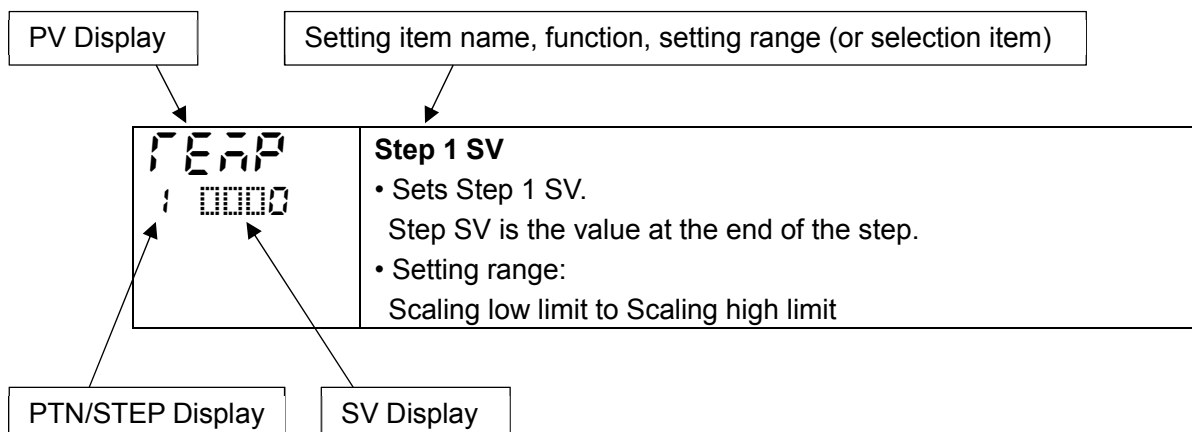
PV Display

Setting item name, function, setting range (or selection item)

TEMP
1 0000

**Step 1 SV**
• Sets Step 1 SV.
Step SV is the value at the end of the step.
• Setting range:
Scaling low limit to Scaling high limit

PTN/STEP Display

SV Display